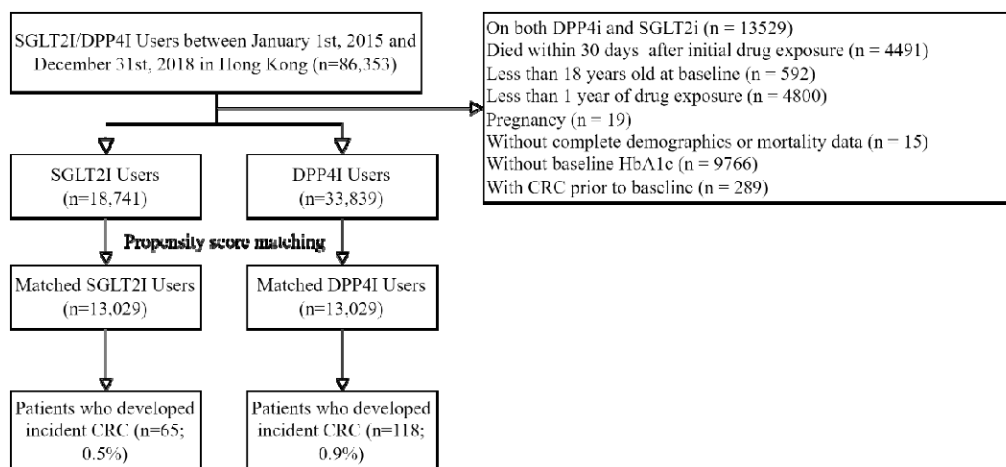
SGLT2I/DPP4I Users between January 1st, 2015 and December 31st, 2018 in Hong Kong (n=86,353)

On both DPP4i and SGLT2i (n = 13529)
Died within 30 days after initial drug exposure (n = 4491)
Less than 18 years old at baseline (n = 592)
Less than 1 year of drug exposure (n = 4800)
Pregnancy (n = 19)
Without complete demographics or mortality data (n = 15)
Without baseline HbA1c (n = 9766)
With CRC prior to baseline (n = 289)

SGLT2I Users (n=18,741)

DPP4I Users (n=33,839)

Propensity score matching

Matched SGLT2I Users (n=13,029)

Matched DPP4I Users (n=13,029)

Patients who developed incident CRC (n=65; 0.5%)

Patients who developed incident CRC (n=118; 0.9%)